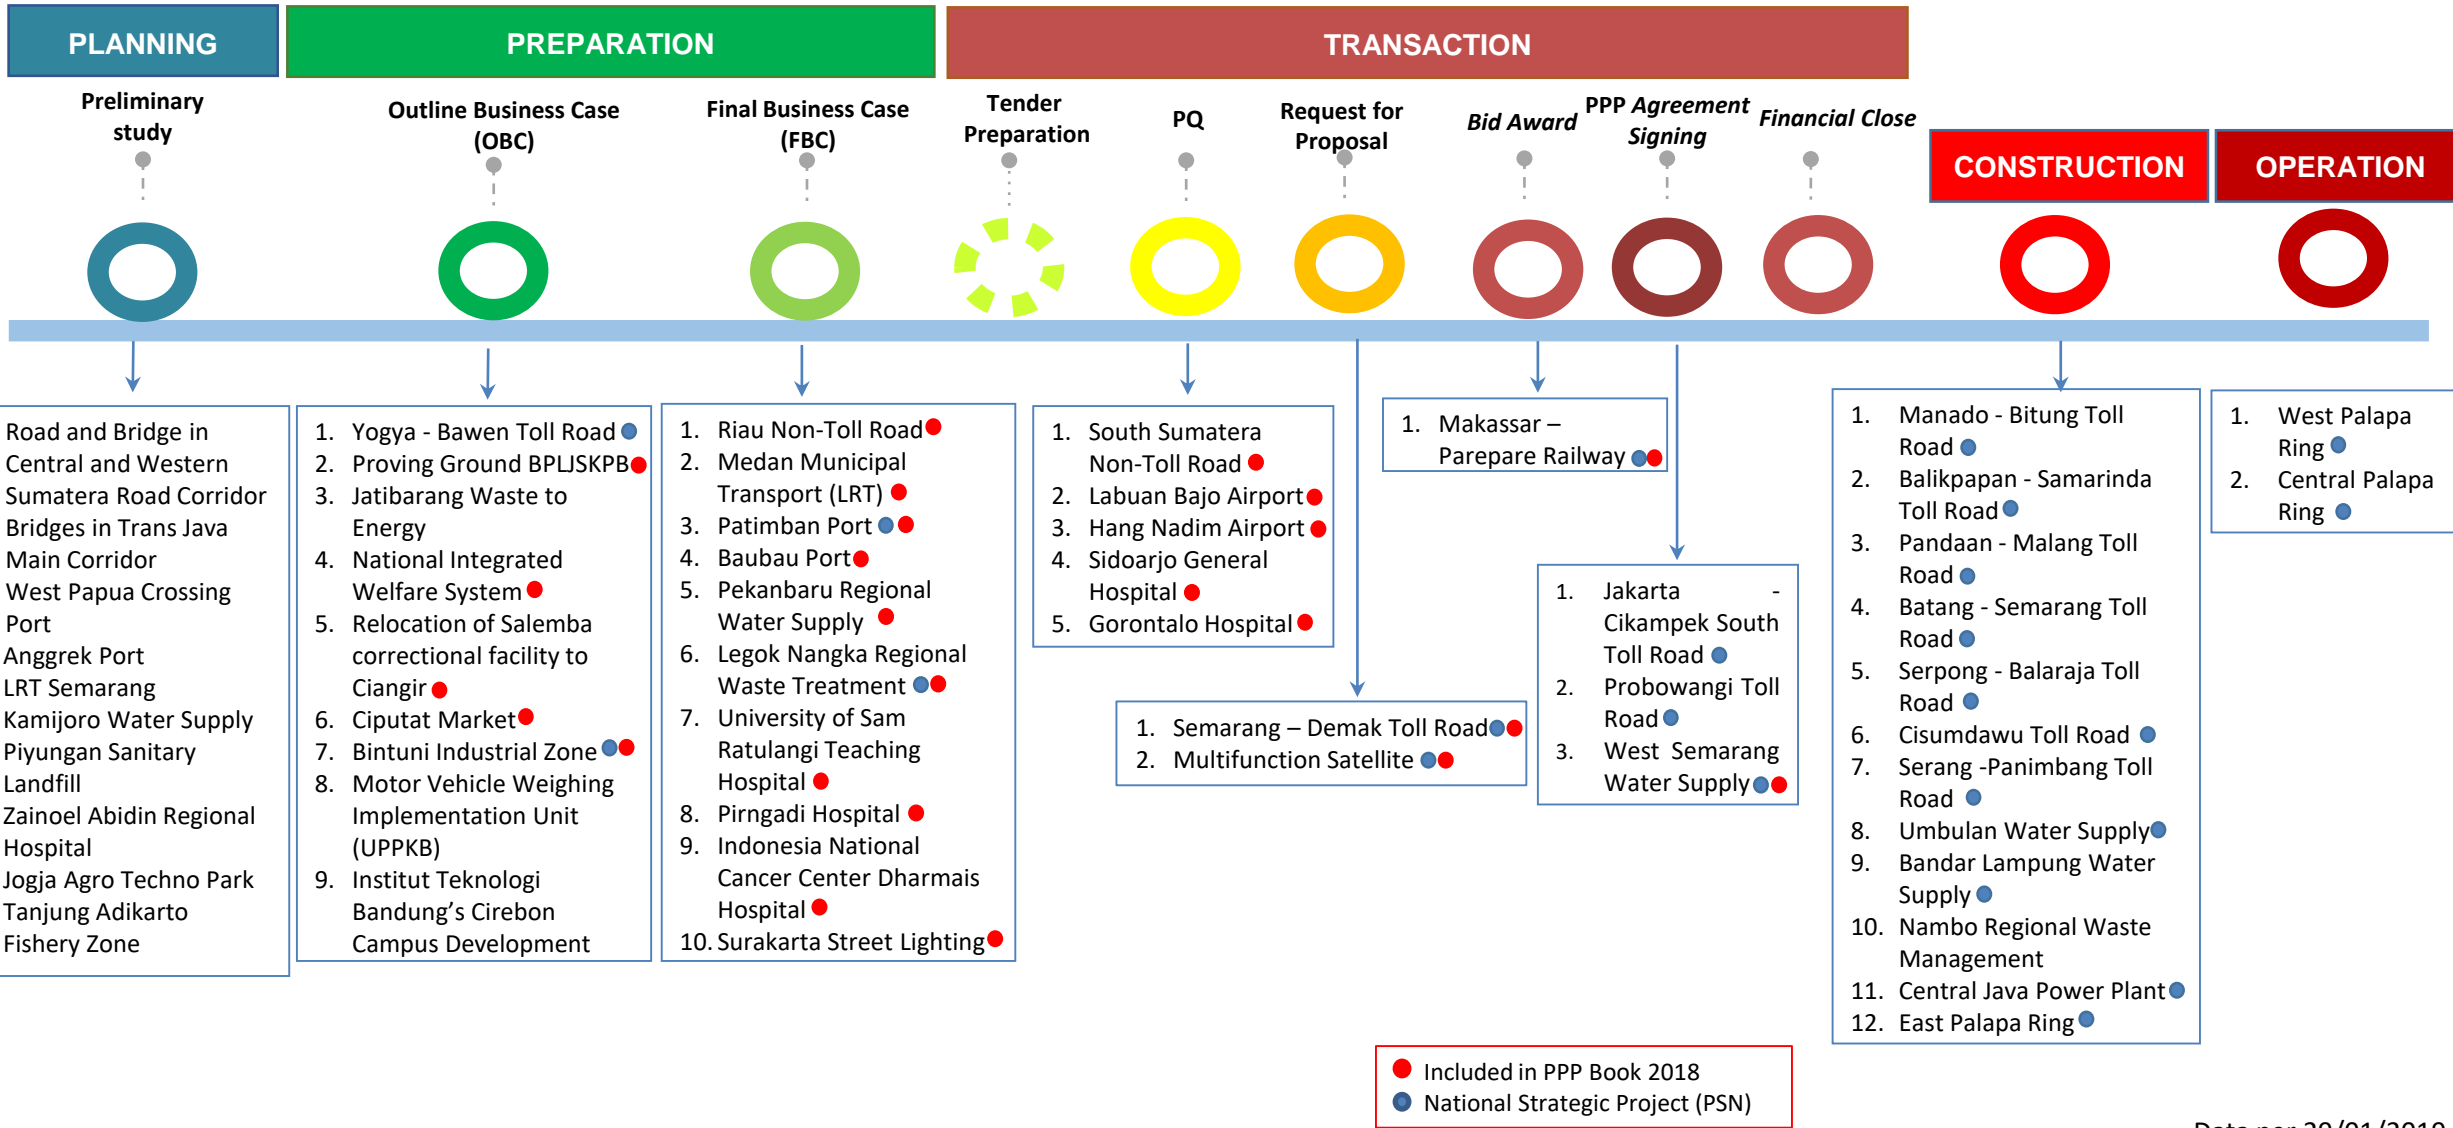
PLANNING

PREPARATION

TRANSACTION

Preliminary study

Outline Business Case (OBC)

Final Business Case (FBC)

Tender Preparation

PQ

Request for Proposal

Bid Award

PPP Agreement Signing

Financial Close

CONSTRUCTION

OPERATION

Road and Bridge in Central and Western Sumatera Road Corridor
Bridges in Trans Java Main Corridor
West Papua Crossing Port
Anggrek Port
LRT Semarang
Kamijoro Water Supply
Piyungan Sanitary Landfill
Zainoel Abidin Regional Hospital
Jogja Agro Techno Park
Tanjung Adikarto Fishery Zone

1. Yogya - Bawen Toll Road
2. Proving Ground BPLJSKPB
3. Jatibarang Waste to Energy
4. National Integrated Welfare System
5. Relocation of Salemba correctional facility to Ciangir
6. Ciputat Market
7. Bintuni Industrial Zone
8. Motor Vehicle Weighing Implementation Unit (UPPKB)
9. Institut Teknologi Bandung's Cirebon Campus Development

1. Riau Non-Toll Road
2. Medan Municipal Transport (LRT)
3. Patimban Port
4. Baubau Port
5. Pekanbaru Regional Water Supply
6. Legok Nangka Regional Waste Treatment
7. University of Sam Ratulangi Teaching Hospital
8. Pirngadi Hospital
9. Indonesia National Cancer Center Dharmais Hospital
10. Surakarta Street Lighting

1. South Sumatera Non-Toll Road
2. Labuan Bajo Airport
3. Hang Nadim Airport
4. Sidoarjo General Hospital
5. Gorontalo Hospital

1. Makassar – Parepare Railway

1. Semarang – Demak Toll Road
2. Multifunction Satellite

1. Jakarta - Cikampek South Toll Road
2. Probowangi Toll Road
3. West Semarang Water Supply

1. Manado - Bitung Toll Road
2. Balikpapan - Samarinda Toll Road
3. Pandaan - Malang Toll Road
4. Batang - Semarang Toll Road
5. Serpong - Balaraja Toll Road
6. Cisumdawu Toll Road
7. Serang -Panimbang Toll Road
8. Umbulan Water Supply
9. Bandar Lampung Water Supply
10. Nambo Regional Waste Management
11. Central Java Power Plant
12. East Palapa Ring

1. West Palapa Ring
2. Central Palapa Ring

Included in PPP Book 2018
National Strategic Project (PSN)

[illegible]